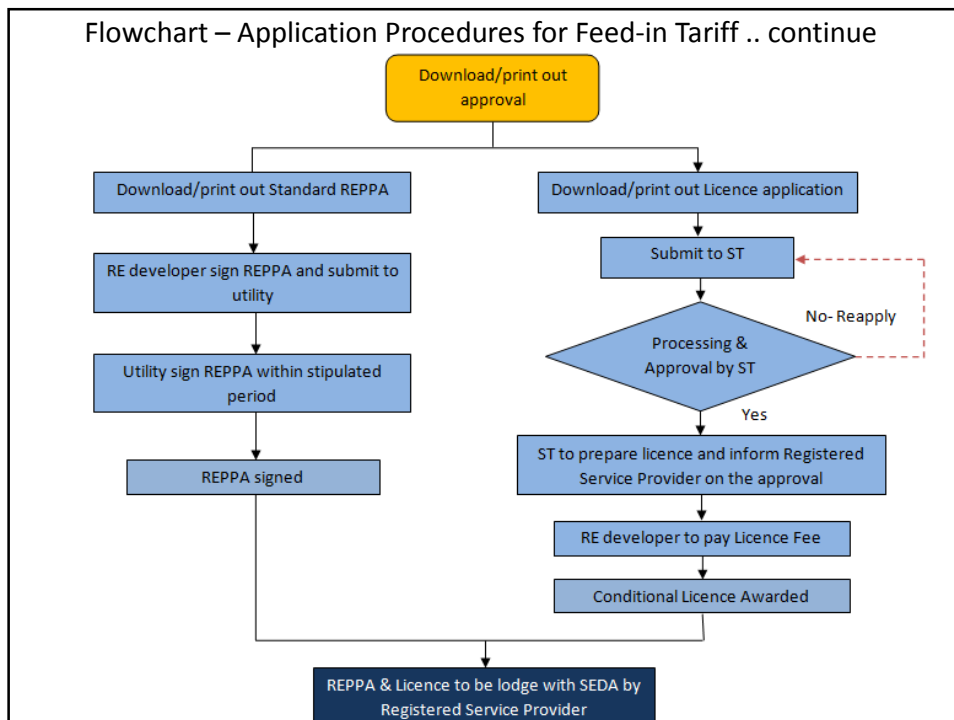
Flowchart – Application Procedures for Feed-in Tariff .. continue

Download/print out approval

Download/print out Standard REPPA

RE developer sign REPPA and submit to utility

Utility sign REPPA within stipulated period

REPPA signed

Download/print out Licence application

Submit to ST

No- Reapply

Processing & Approval by ST

Yes

ST to prepare licence and inform Registered Service Provider on the approval

RE developer to pay Licence Fee

Conditional Licence Awarded

REPPA & Licence to be lodge with SEDA by Registered Service Provider